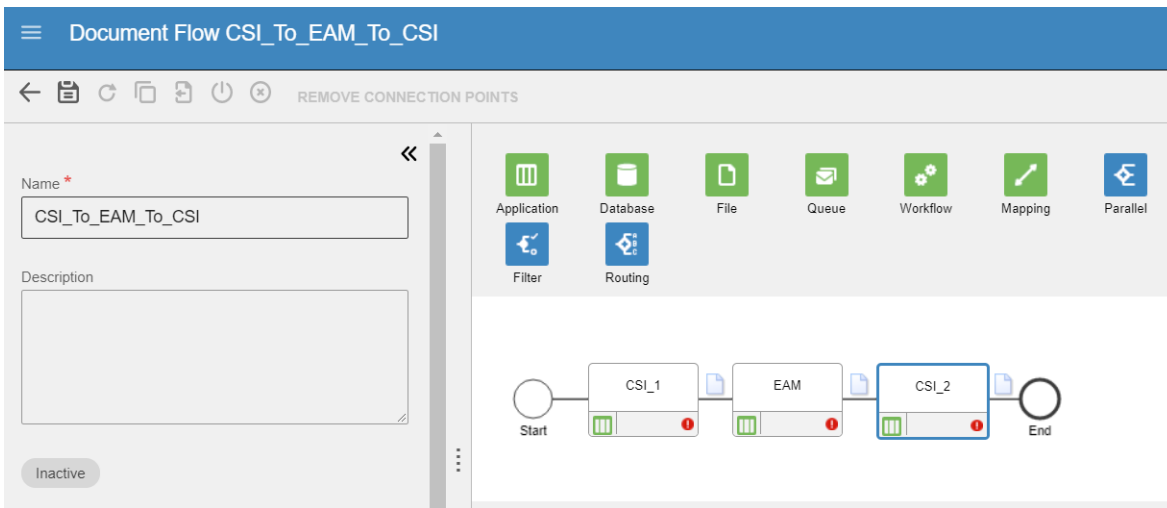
Document Flow CSI_To_EAM_To_CSI

REMOVE CONNECTION POINTS

Name *
CSI_To_EAM_To_CSI

Description

Inactive

Application
Database
File
Queue
Workflow
Mapping
Parallel
Filter
Routing

Start
CSI_1
EAM
CSI_2
End